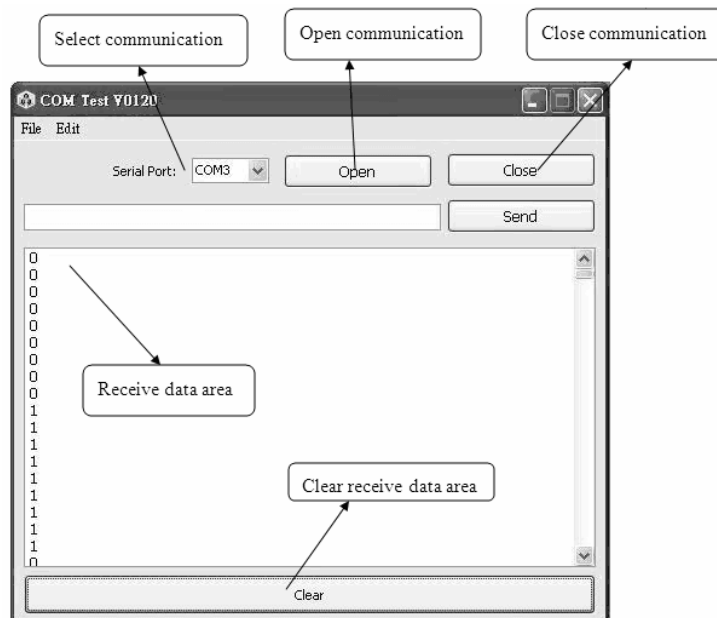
Select communication

Open communication

Close communication

COM Test V0120

File Edit

Serial Port: COM3

Open

Close

Send

0
0
0
0
0
0
0
0
0
1
1
1
1
1
1
1
1
1
1
0

Receive data area

Clear receive data area

Clear